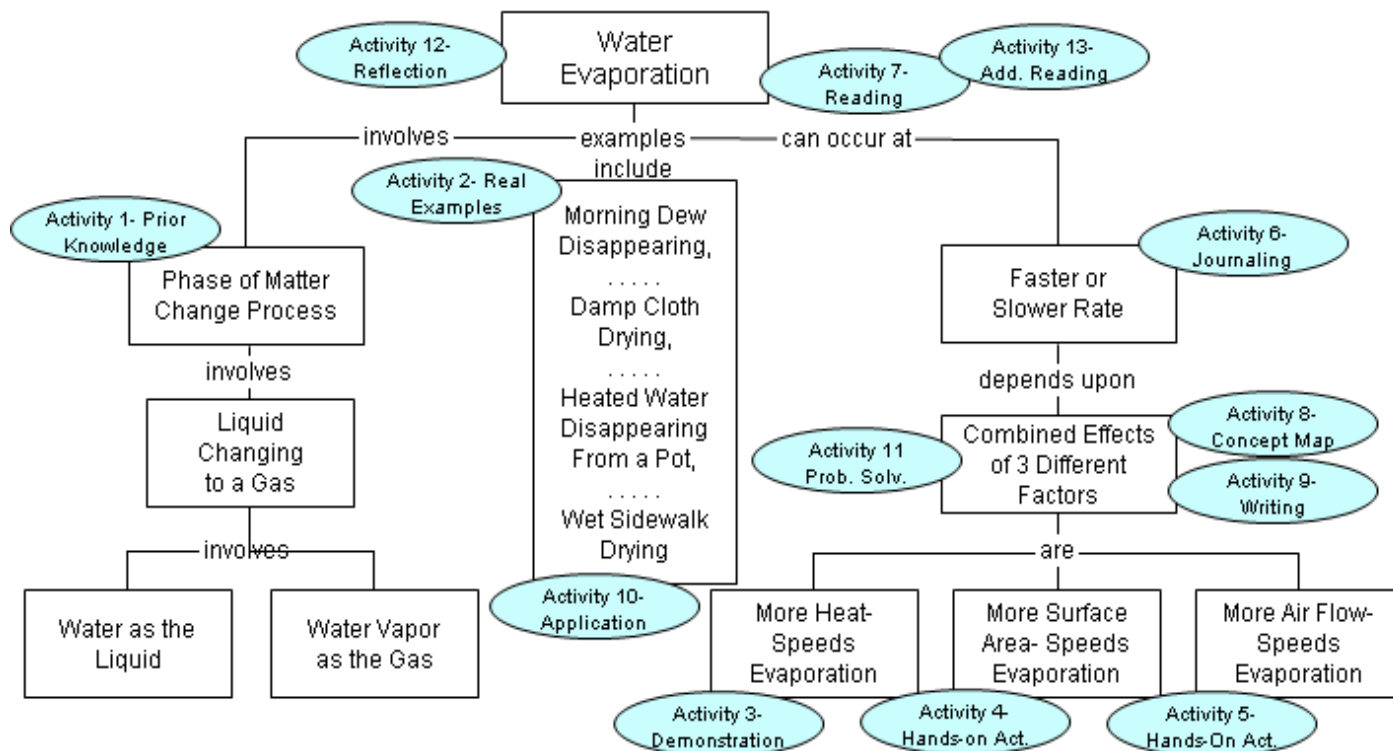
Activity 12- Reflection

Water Evaporation

Activity 7- Reading

Activity 13- Add. Reading

involves

examples include

can occur at

Activity 2- Real Examples

Activity 1- Prior Knowledge

Phase of Matter Change Process

involves

Liquid Changing to a Gas

involves

Water as the Liquid

Water Vapor as the Gas

Morning Dew Disappearing,
. . . . .
Damp Cloth Drying,
. . . . .
Heated Water Disappearing From a Pot,
. . . . .
Wet Sidewalk Drying

Activity 10- Application

Activity 6- Journaling

Faster or Slower Rate

depends upon

Activity 11 Prob. Solv.

Combined Effects of 3 Different Factors

Activity 8- Concept Map

Activity 9- Writing

are

More Heat- Speeds Evaporation

More Surface Area- Speeds Evaporation

More Air Flow- Speeds Evaporation

Activity 3- Demonstration

Activity 4- Hands-on Act.

Activity 5- Hands-On Act.